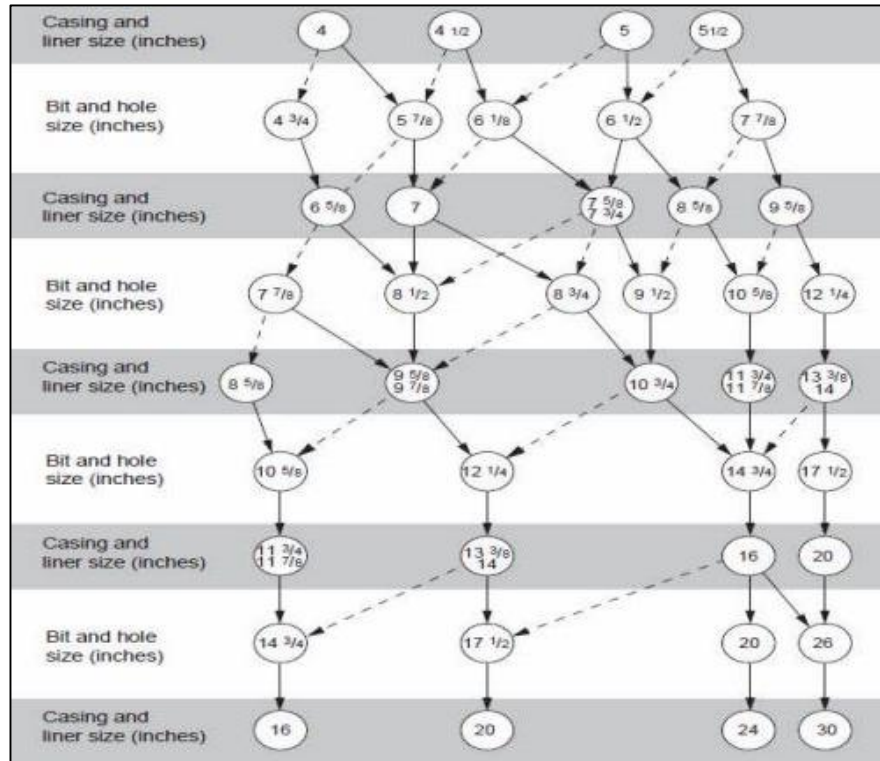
Casing and liner size (inches)
4
4 1/2
5
5 1/2

Bit and hole size (inches)
4 3/4
5 7/8
6 1/8
6 1/2
7 7/8

Casing and liner size (inches)
6 5/8
7
7 5/8
7 3/4
8 5/8
9 5/8

Bit and hole size (inches)
7 7/8
8 1/2
8 3/4
9 1/2
10 5/8
12 1/4

Casing and liner size (inches)
8 5/8
9 5/8
9 7/8
10 3/4
11 3/4
11 7/8
13 3/8
14

Bit and hole size (inches)
10 5/8
12 1/4
14 3/4
17 1/2

Casing and liner size (inches)
11 3/4
11 7/8
13 3/8
14
16
20

Bit and hole size (inches)
14 3/4
17 1/2
20
26

Casing and liner size (inches)
16
20
24
30